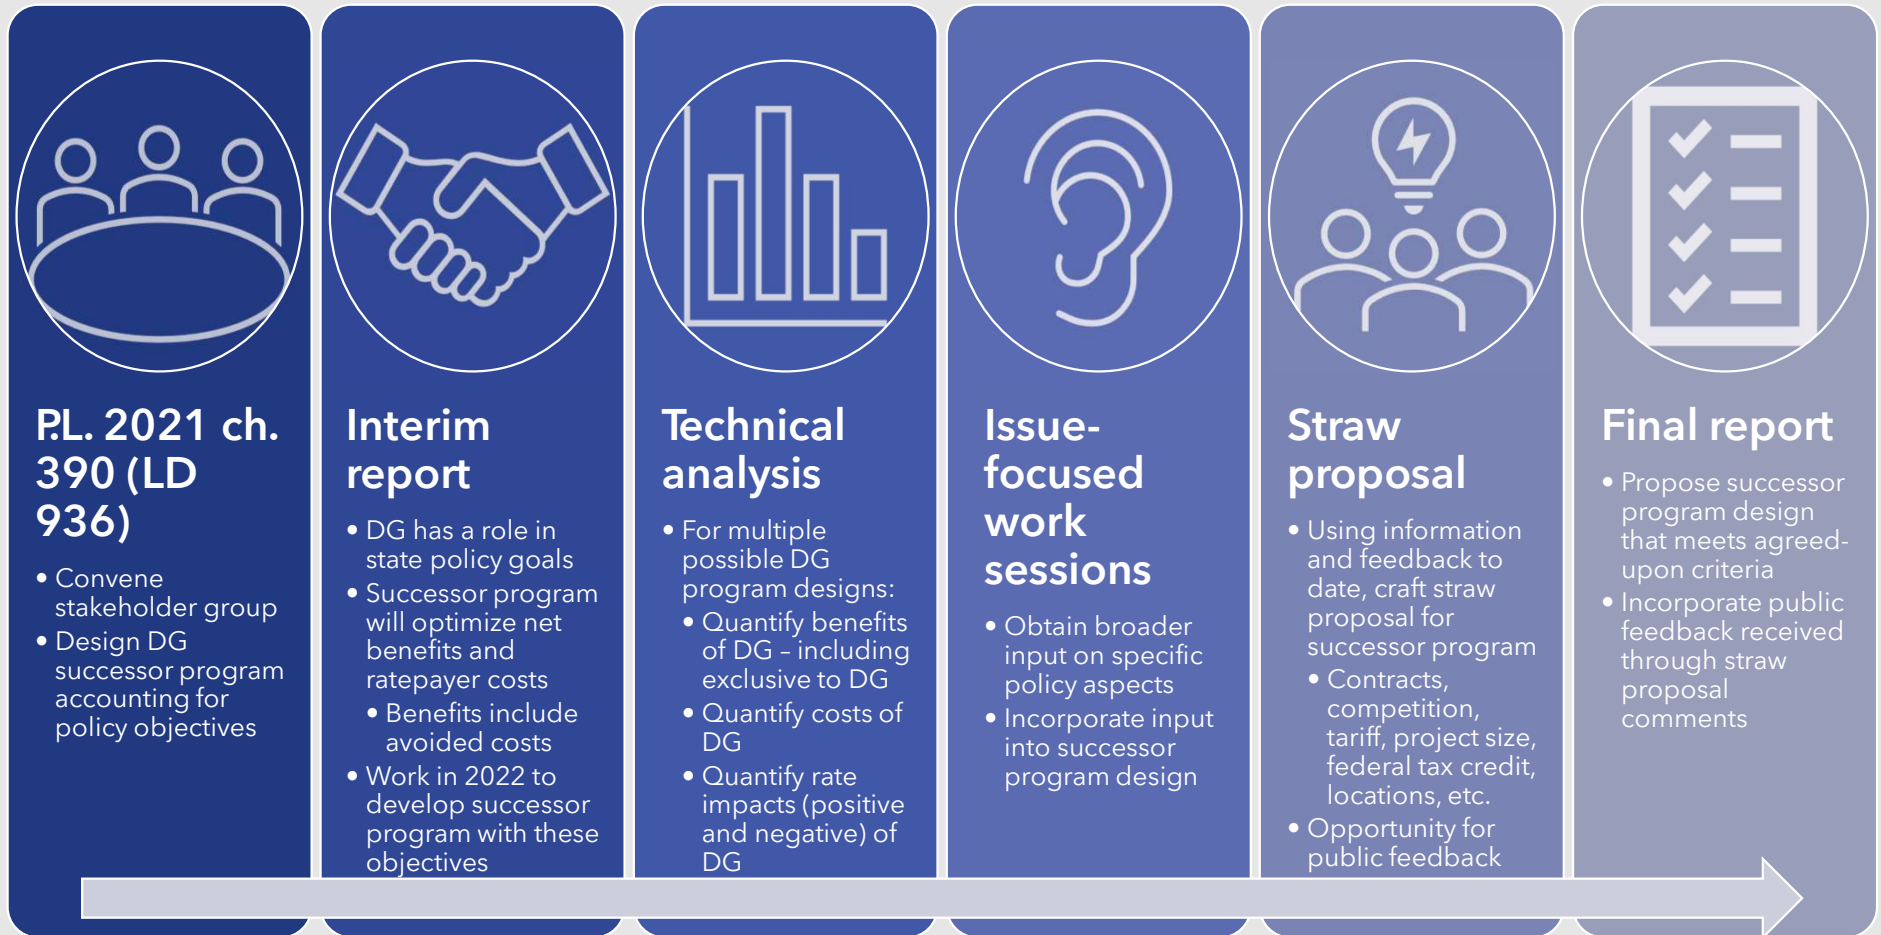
P.L. 2021 ch. 390 (LD 936)

- Convene stakeholder group
- Design DG successor program accounting for policy objectives

Interim report

- DG has a role in state policy goals
- Successor program will optimize net benefits and ratepayer costs
  - Benefits include avoided costs
- Work in 2022 to develop successor program with these objectives

Technical analysis

- For multiple possible DG program designs:
  - Quantify benefits of DG – including exclusive to DG
  - Quantify costs of DG
  - Quantify rate impacts (positive and negative) of DG

Issue-focused work sessions

- Obtain broader input on specific policy aspects
- Incorporate input into successor program design

Straw proposal

- Using information and feedback to date, craft straw proposal for successor program
  - Contracts, competition, tariff, project size, federal tax credit, locations, etc.
- Opportunity for public feedback

Final report

- Propose successor program design that meets agreed-upon criteria
- Incorporate public feedback received through straw proposal comments